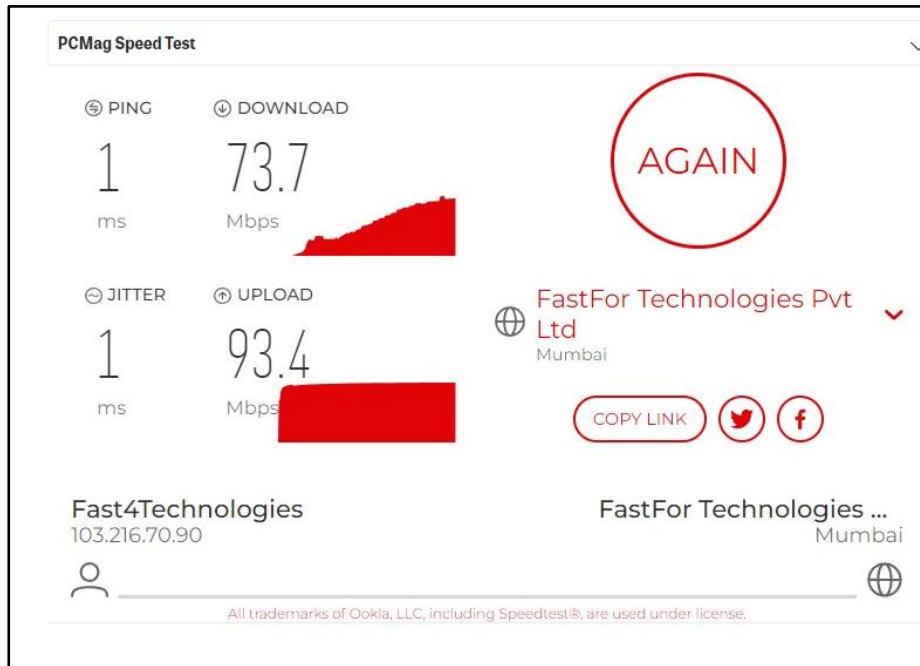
PCMag Speed Test

PING
1
ms

DOWNLOAD
73.7
Mbps

AGAIN

JITTER
1
ms

UPLOAD
93.4
Mbps

FastFor Technologies Pvt Ltd
Mumbai

COPY LINK

Fast4Technologies
103.216.70.90

FastFor Technologies ...
Mumbai

All trademarks of Ookla, LLC, including Speedtest®, are used under license.